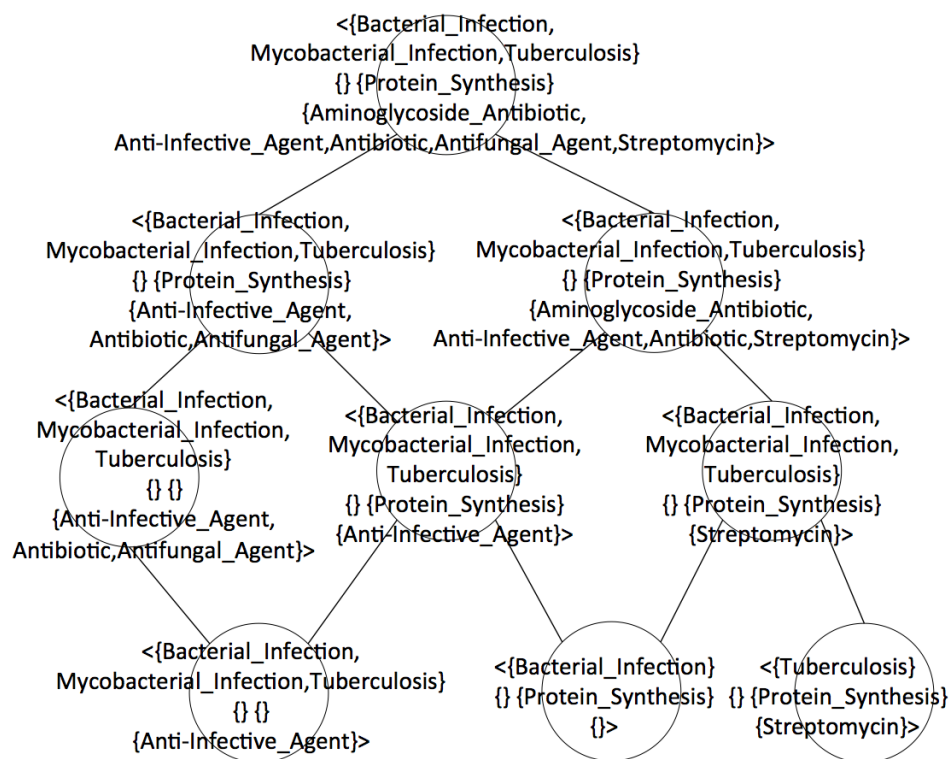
<{Bacterial_Infection, Mycobacterial_Infection,Tuberculosis} {} {Protein_Synthesis} {Aminoglycoside_Antibiotic, Anti-Infective_Agent,Antibiotic,Antifungal_Agent,Streptomycin}>

<{Bacterial_Infection, Mycobacterial_Infection,Tuberculosis} {} {Protein_Synthesis} {Anti-Infective_Agent, Antibiotic,Antifungal_Agent}>

<{Bacterial_Infection, Mycobacterial_Infection,Tuberculosis} {} {Protein_Synthesis} {Aminoglycoside_Antibiotic, Anti-Infective_Agent,Antibiotic,Streptomycin}>

<{Bacterial_Infection, Mycobacterial_Infection, Tuberculosis} {} {} {Anti-Infective_Agent, Antibiotic,Antifungal_Agent}>

<{Bacterial_Infection, Mycobacterial_Infection, Tuberculosis} {} {Protein_Synthesis} {Anti-Infective_Agent}>

<{Bacterial_Infection, Mycobacterial_Infection, Tuberculosis} {} {Protein_Synthesis} {Streptomycin}>

<{Bacterial_Infection, Mycobacterial_Infection,Tuberculosis} {} {} {Anti-Infective_Agent}>

<{Bacterial_Infection} {} {Protein_Synthesis} {}>

<{Tuberculosis} {} {Protein_Synthesis} {Streptomycin}>